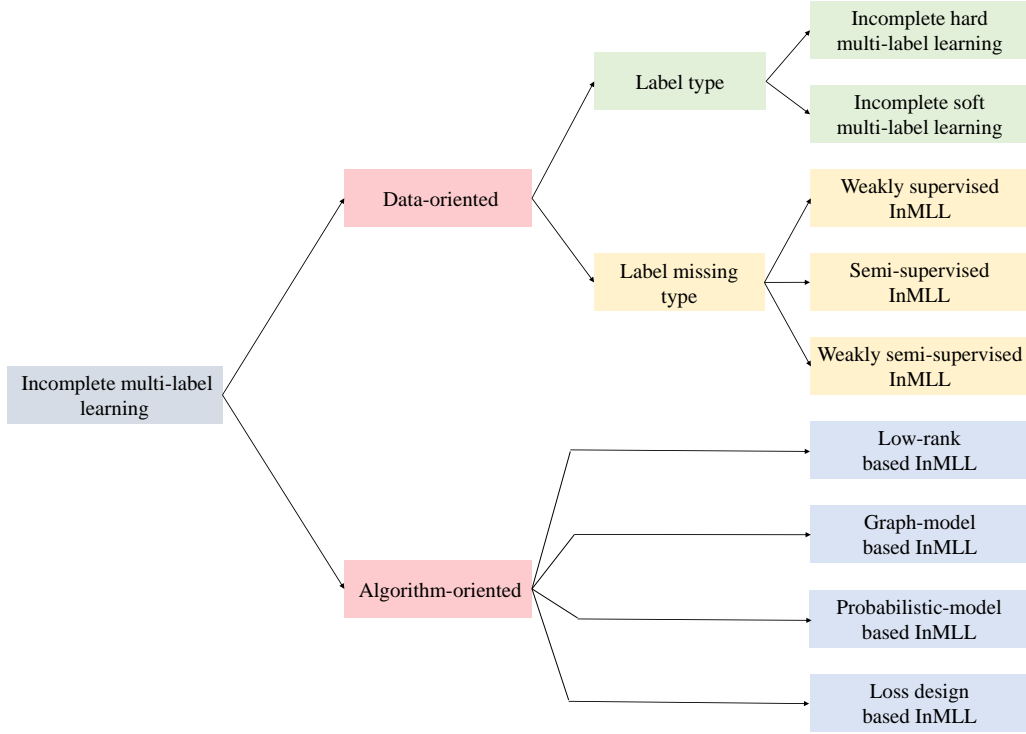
Incomplete multi-label learning

Data-oriented

Label type

Incomplete hard multi-label learning

Incomplete soft multi-label learning

Label missing type

Weakly supervised InMLL

Semi-supervised InMLL

Weakly semi-supervised InMLL

Algorithm-oriented

Low-rank based InMLL

Graph-model based InMLL

Probabilistic-model based InMLL

Loss design based InMLL